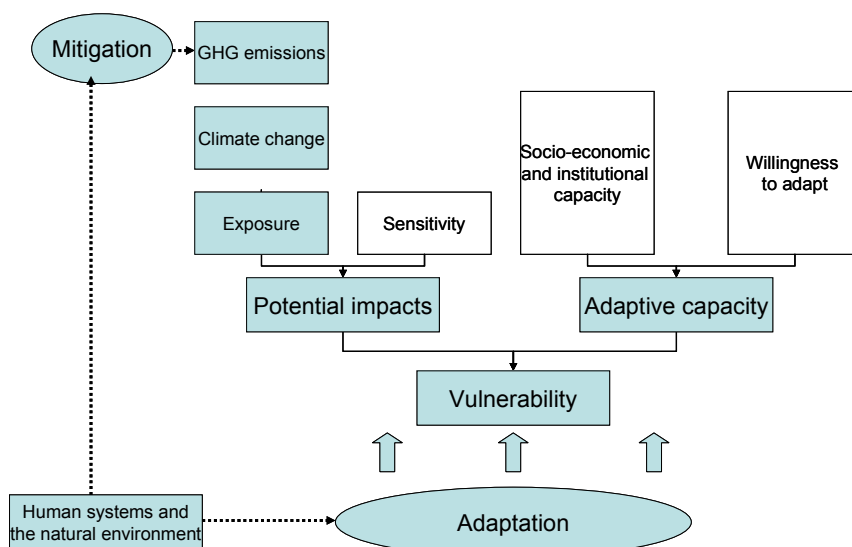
Mitigation

GHG emissions

Climate change

Exposure

Sensitivity

Socio-economic and institutional capacity

Willingness to adapt

Potential impacts

Adaptive capacity

Vulnerability

Human systems and the natural environment

Adaptation